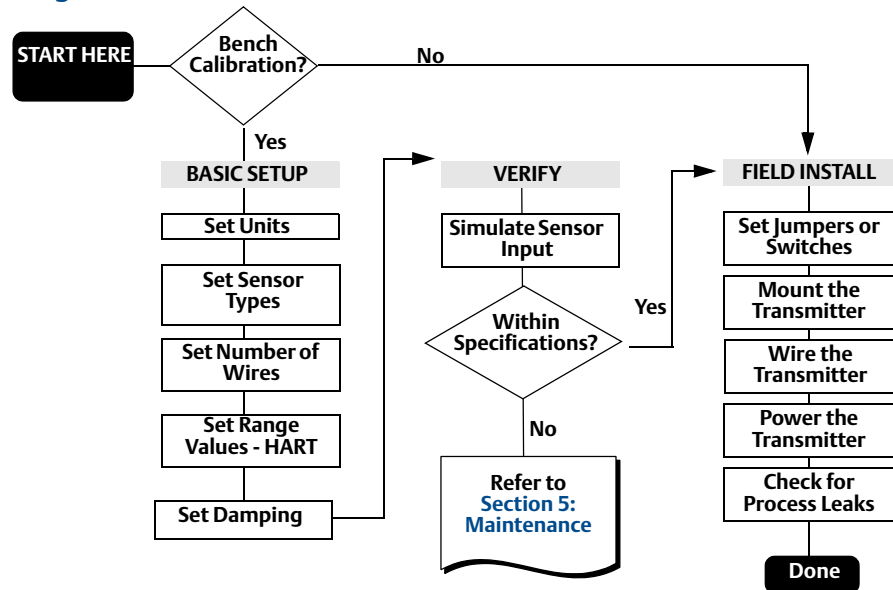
START HERE

Bench Calibration?

No

Yes

BASIC SETUP

Set Units

Set Sensor Types

Set Number of Wires

Set Range Values - HART

Set Damping

VERIFY

Simulate Sensor Input

Within Specifications?

Yes

No

Refer to Section 5: Maintenance

FIELD INSTALL

Set Jumpers or Switches

Mount the Transmitter

Wire the Transmitter

Power the Transmitter

Check for Process Leaks

Done